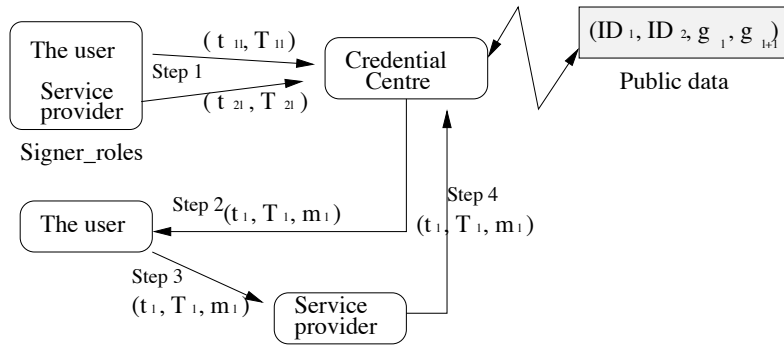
The user

Service provider

Signer_roles

Step 1

$(t_{11}, T_{11})$

$(t_{21}, T_{21})$

Credential Centre

$(ID_1, ID_2, g_1, g_{l+1})$

Public data

Step 2 $(t_1, T_1, m_1)$

The user

Step 4

$(t_1, T_1, m_1)$

Step 3

$(t_1, T_1, m_1)$

Service provider